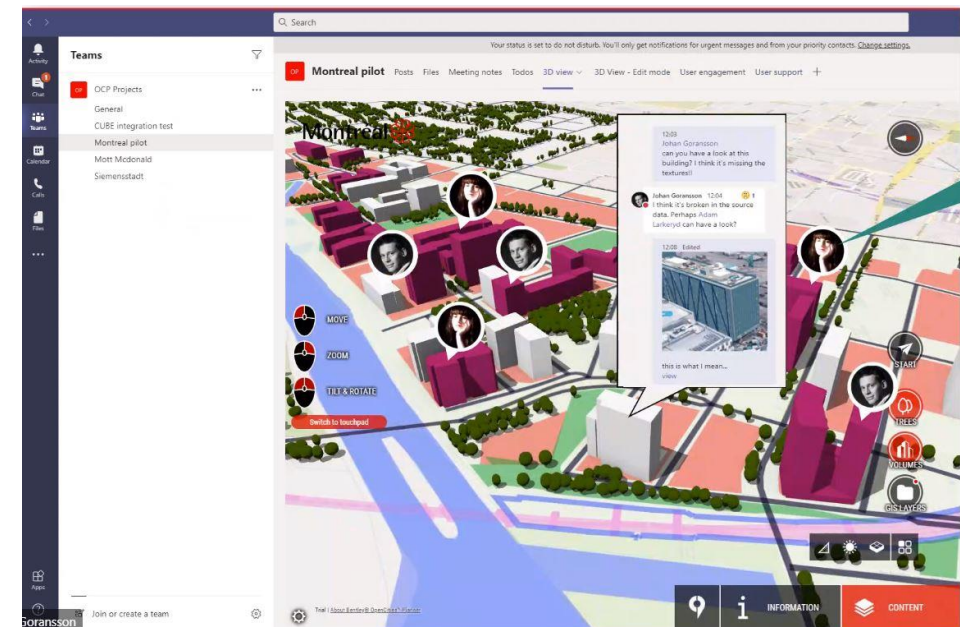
Search

Your status is set to do not disturb. You'll only get notifications for urgent messages and from your priority contacts. Change settings.

Activity
1
Chat
Teams
Calendar
Calls
Files
...
Apps

Teams

OP OCP Projects ...
General
CUBE integration test
Montreal pilot
Mott Mcdonald
Siemensstadt

Join or create a team

OP Montreal pilot Posts Files Meeting notes Todos 3D view 3D View - Edit mode User engagement User support +

Montreal

12:03
Johan Goransson
can you have a look at this building? I think it's missing the textures!!

Johan Goransson 12:04 1
I think it's broken in the source data. Perhaps Adam Larkeryd can have a look?

12:08 Edited

this is what I mean...
view

MOVE
ZOOM
TILT & ROTATE
Switch to touchpad

START
TREES
VOLUMES
GIS LAYERS

INFORMATION
CONTENT

Trial | About Bentley® OpenCities™ Planner

Goransson